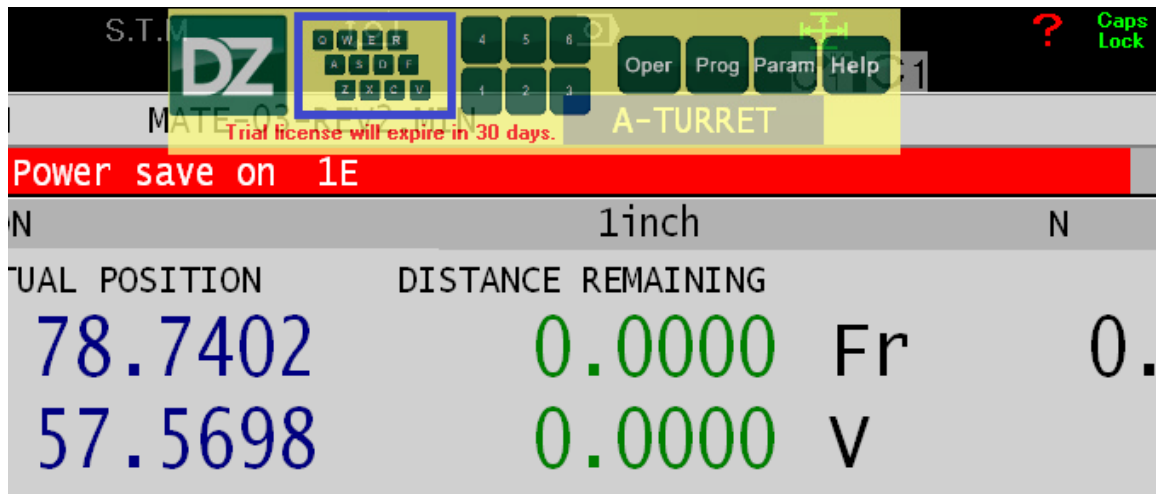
S.T.M

DZ

Q W E R
A S D F
Z X C V

4 5 6
1 2 3

Oper Prog Param Help

?

Caps Lock

MATE-03-REV2 MIN

Trial license will expire in 30 days.

A-TURRET

Power save on 1E

N 1inch N

UAL POSITION DISTANCE REMAINING

78.7402 0.0000 Fr 0.

57.5698 0.0000 V